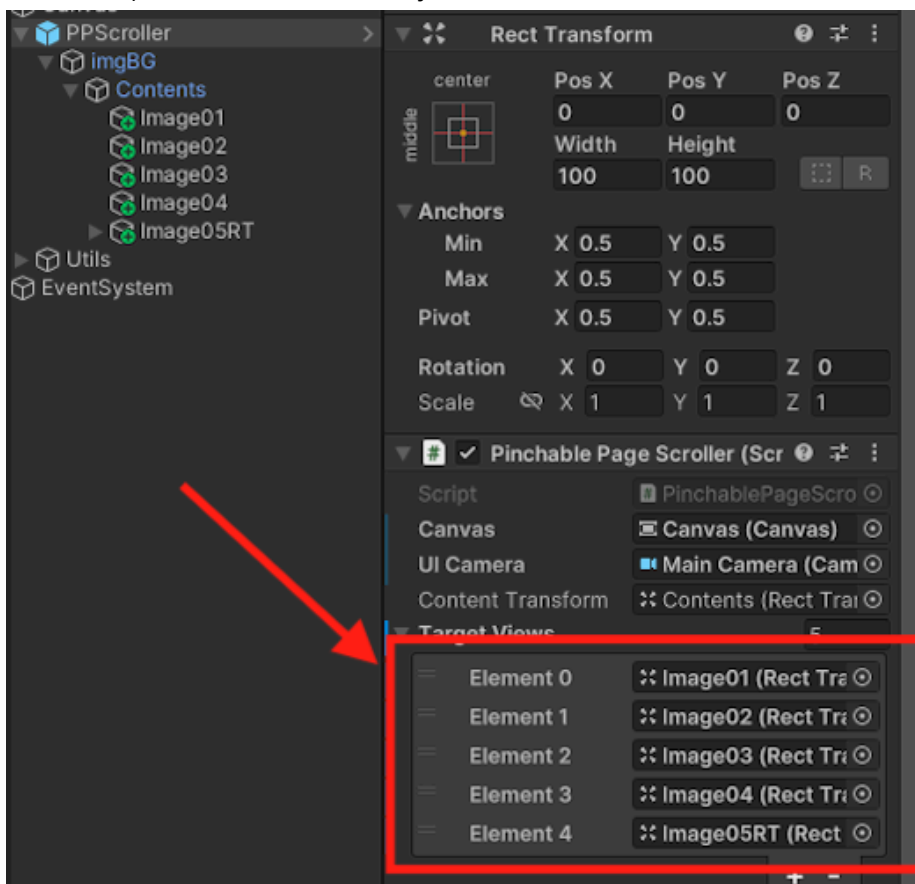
PPScroller
imgBG
Contents
Image01
Image02
Image03
Image04
Image05RT
Utils
EventSystem

Rect Transform
center
middle
Pos X
0
Pos Y
0
Pos Z
0
Width
100
Height
100
R
Anchors
Min X 0.5 Y 0.5
Max X 0.5 Y 0.5
Pivot X 0.5 Y 0.5
Rotation X 0 Y 0 Z 0
Scale X 1 Y 1 Z 1

Pinchable Page Scroller (Scr
Script PinchablePageScro
Canvas Canvas (Canvas)
UI Camera Main Camera (Cam
Content Transform Contents (Rect Tra
Target Views 5
Element 0 Image01 (Rect Tra
Element 1 Image02 (Rect Tra
Element 2 Image03 (Rect Tra
Element 3 Image04 (Rect Tra
Element 4 Image05RT (Rect
+ -